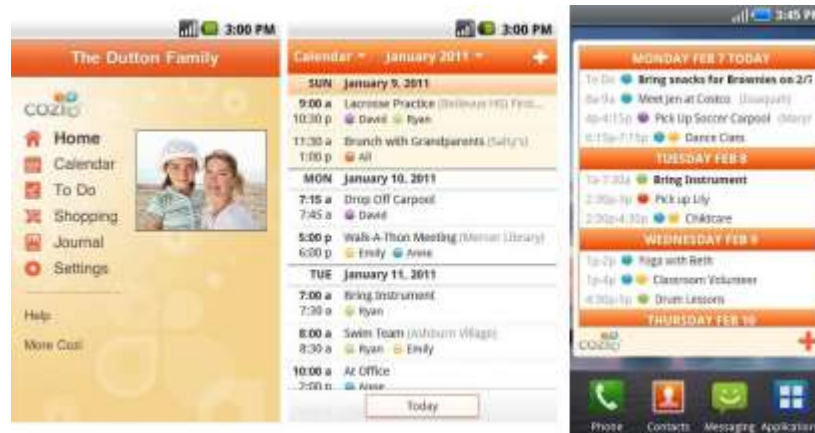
3:00 PM

The Dutton Family

cozi

Home
Calendar
To Do
Shopping
Journal
Settings

Help
More Cozi

3:00 PM

Calendar January 2011 +

SUN January 9, 2011
9:00 a 10:30 p Lacrosse Practice (Bellevue HS Field...) David Ryan
11:30 a 1:00 p Brunch with Grandparents (Sally's) All
MON January 10, 2011
7:15 a 7:45 a Drop Off Carpool David
5:00 p 6:00 p Walk-A-Thon Meeting (Mercer Library) Emily Annie
TUE January 11, 2011
7:00 a 7:30 a Bring Instrument Ryan
8:00 a 8:30 a Swim Team (Ashburn Village) Ryan Emily
10:00 a 2:00 p At Office Annie

Today

3:45 PM

MONDAY FEB 7 TODAY
To Do Bring snacks for Brownies on 2/7
8a-9a Meet Jen at Costco (Issaquah)
4p-4:15p Pick Up Soccer Carpool (Mary)
6:15p-7:15p Dance Class
TUESDAY FEB 8
7a-7:30a Bring Instrument
2:30p-3p Pick up Lily
2:30p-4:30p Childcare
WEDNESDAY FEB 9
1p-2p Yoga with Beth
1p-4p Classroom Volunteer
4:30p-5p Drum Lessons
THURSDAY FEB 10

cozi +

Phone Contacts Messaging Applications